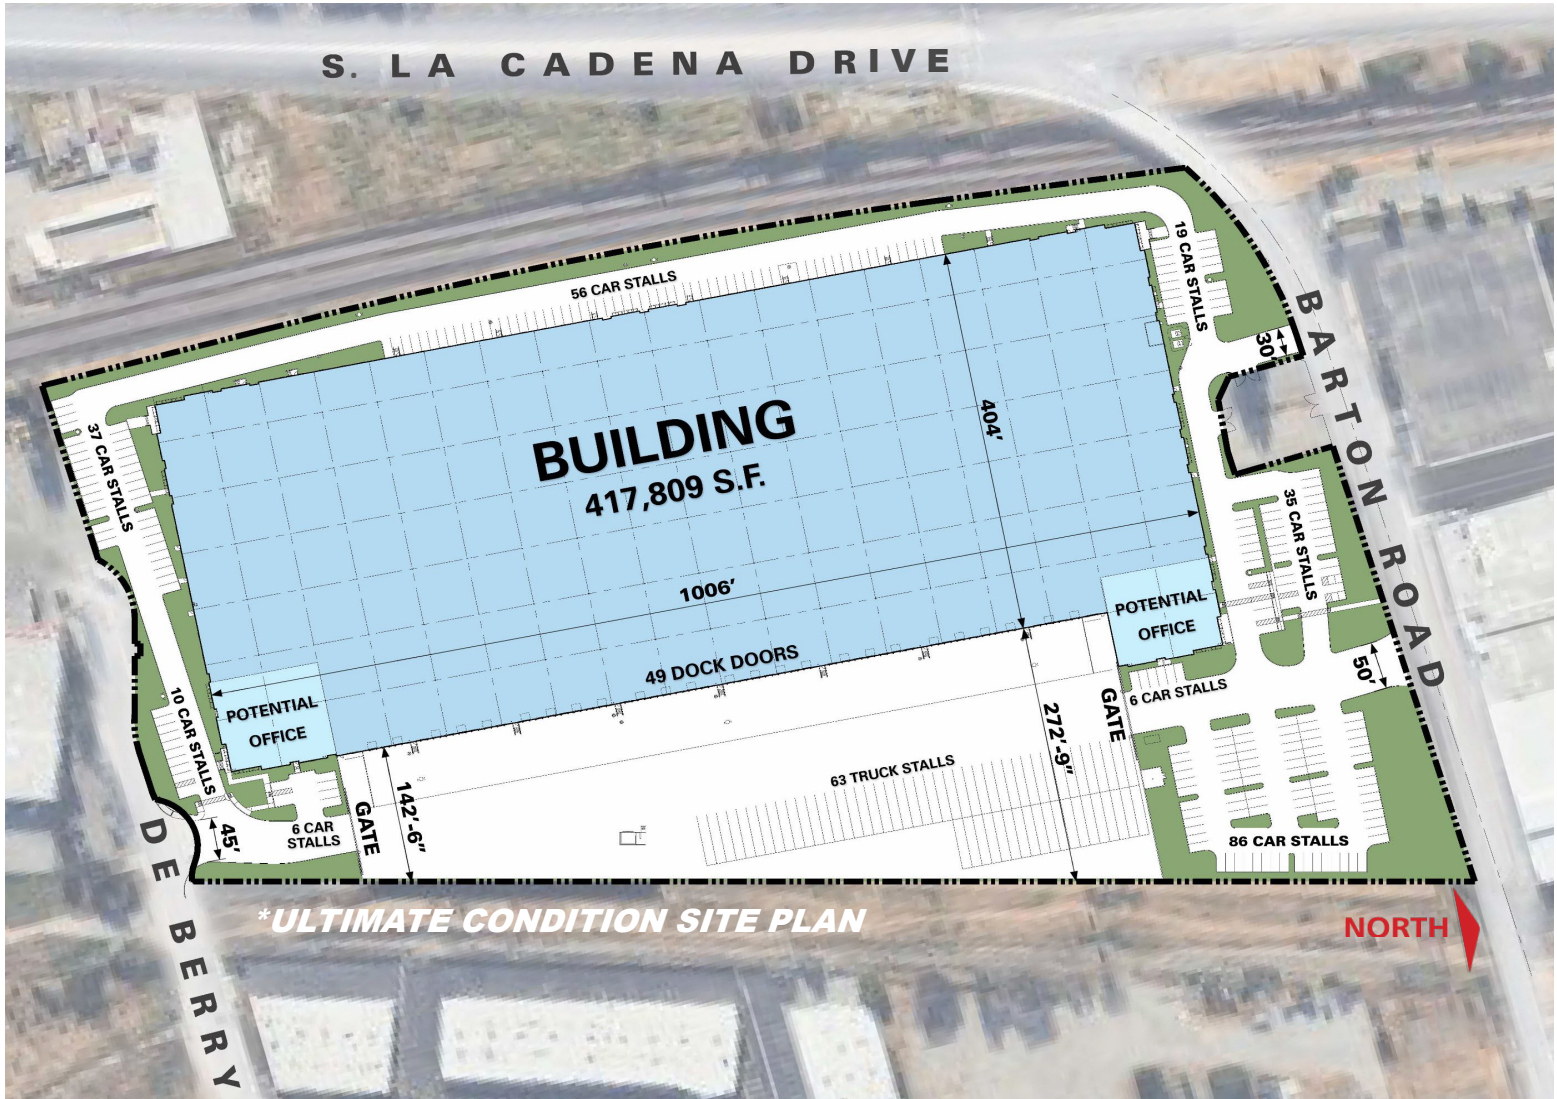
S. LA CADENA DRIVE

56 CAR STALLS

19 CAR STALLS

30'

BARTON ROAD

37 CAR STALLS

BUILDING
417,809 S.F.

404'

35 CAR STALLS

1006'

POTENTIAL OFFICE

49 DOCK DOORS

50'

6 CAR STALLS

GATE

272'-9"

10 CAR STALLS

POTENTIAL OFFICE

63 TRUCK STALLS

142'-6"

GATE

6 CAR STALLS

45'

86 CAR STALLS

DE BERRY

*ULTIMATE CONDITION SITE PLAN

NORTH